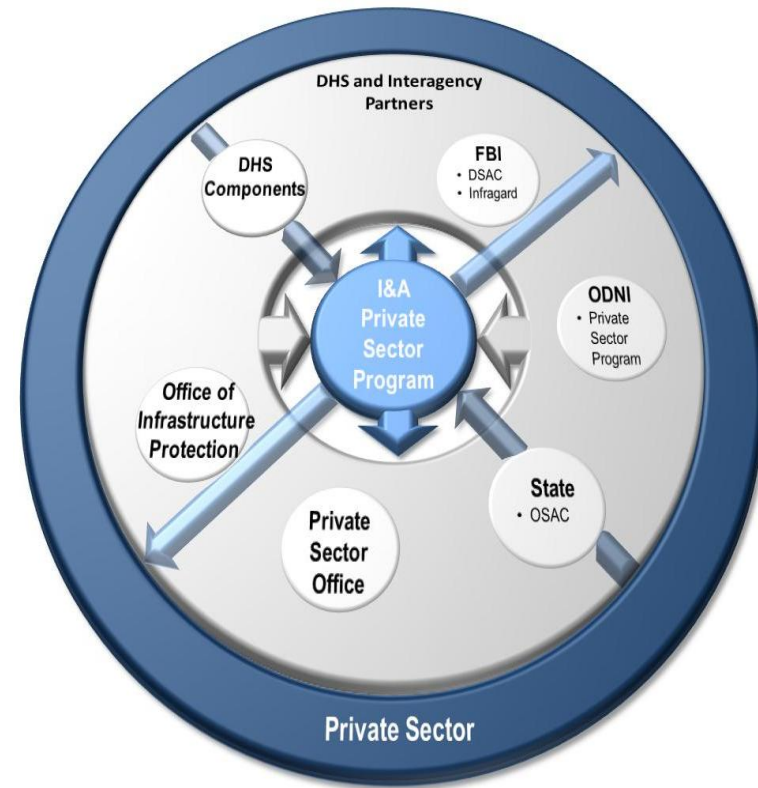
DHS and Interagency Partners

DHS Components

FBI
• DSAC
• Infragard

I&A Private Sector Program

ODNI
• Private Sector Program

Office of Infrastructure Protection

State
• OSAC

Private Sector Office

Private Sector